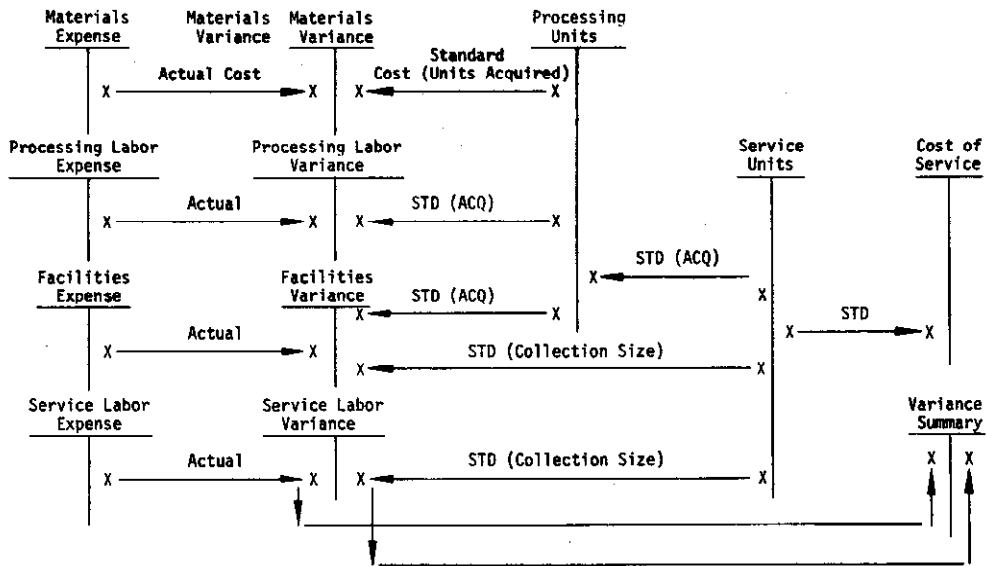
Materials Expense

Materials Variance

Materials Variance

Processing Units

Actual Cost

Standard Cost (Units Acquired)

X

X

X

X

Processing Labor Expense

Processing Labor Variance

Service Units

Cost of Service

Actual

STD (ACQ)

X

X

X

X

STD (ACQ)

X

Facilities Expense

Facilities Variance

X

STD (ACQ)

X

X

STD

X

Actual

X

X

X

STD (Collection Size)

X

X

Service Labor Expense

Service Labor Variance

Variance Summary

Actual

STD (Collection Size)

X

X

X

X

X

X